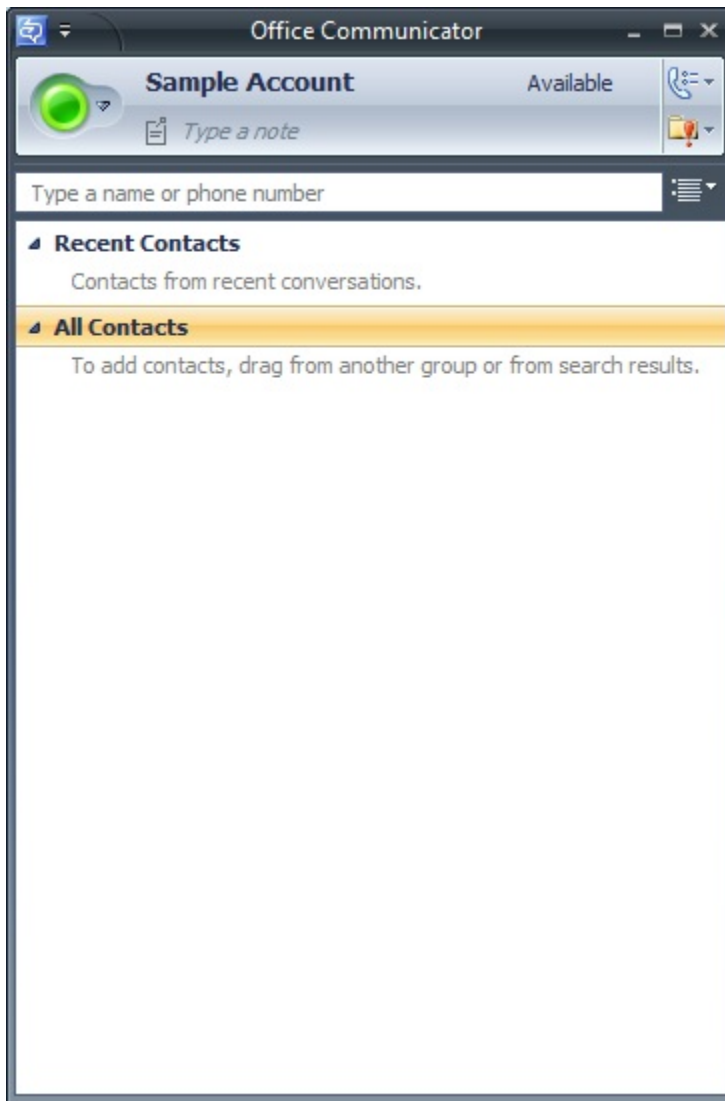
Office Communicator

Sample Account
Available
Type a note

Type a name or phone number

Recent Contacts
Contacts from recent conversations.

All Contacts
To add contacts, drag from another group or from search results.